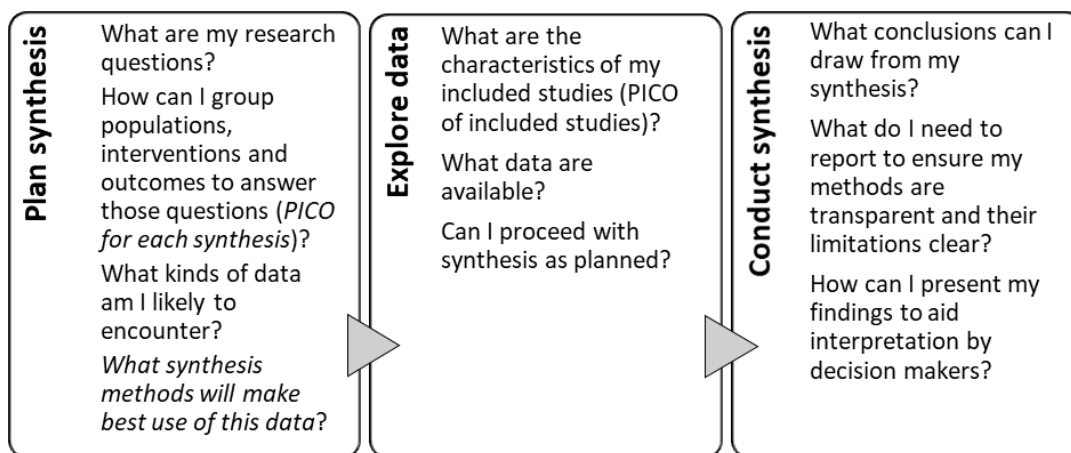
Plan synthesis

What are my research questions?

How can I group populations, interventions and outcomes to answer those questions (*PICO for each synthesis*)?

What kinds of data am I likely to encounter?

*What synthesis methods will make best use of this data*?

Explore data

What are the characteristics of my included studies (PICO of included studies)?

What data are available?

Can I proceed with synthesis as planned?

Conduct synthesis

What conclusions can I draw from my synthesis?

What do I need to report to ensure my methods are transparent and their limitations clear?

How can I present my findings to aid interpretation by decision makers?